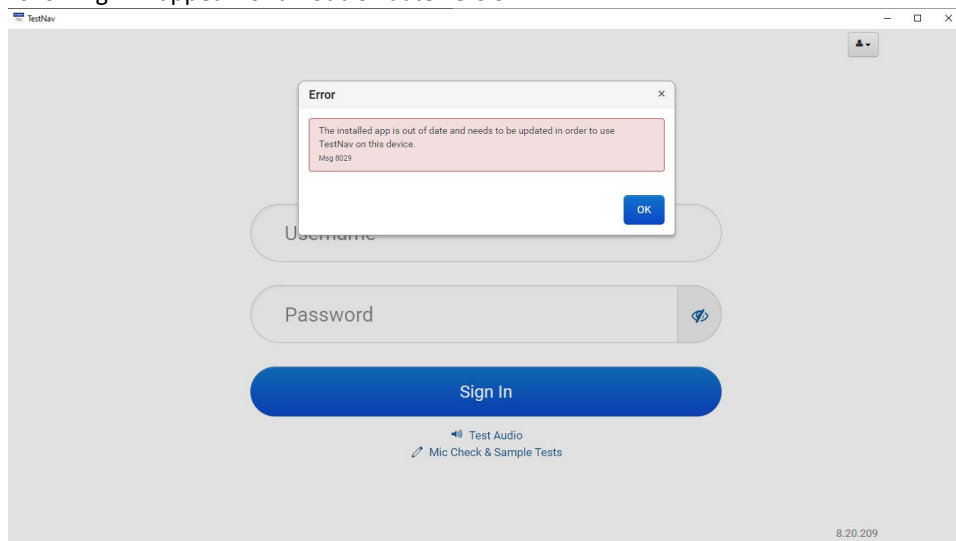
TestNav

Error

The installed app is out of date and needs to be updated in order to use TestNav on this device.
Msg 8029

OK

Username

Password

Sign In

Test Audio
Mic Check & Sample Tests

8.20.209